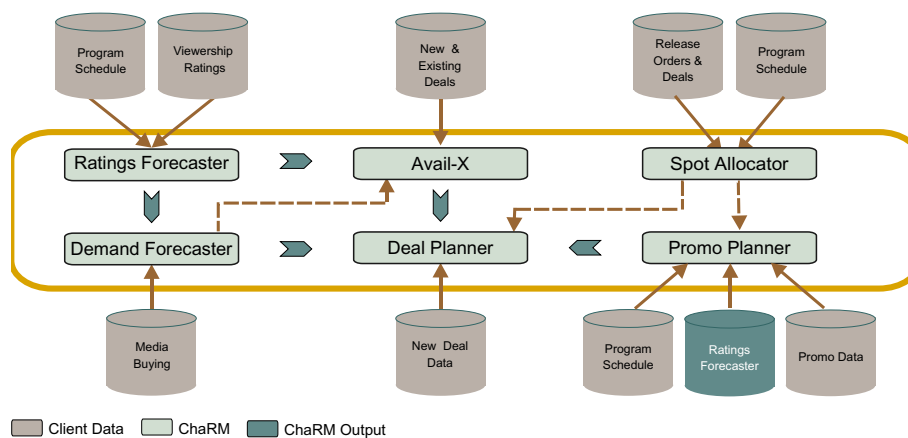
Program Schedule

Viewership Ratings

New & Existing Deals

Release Orders & Deals

Program Schedule

Ratings Forecaster

Avail-X

Spot Allocator

Demand Forecaster

Deal Planner

Promo Planner

Media Buying

New Deal Data

Program Schedule

Ratings Forecaster

Promo Data

Client Data
ChaRM
ChaRM Output